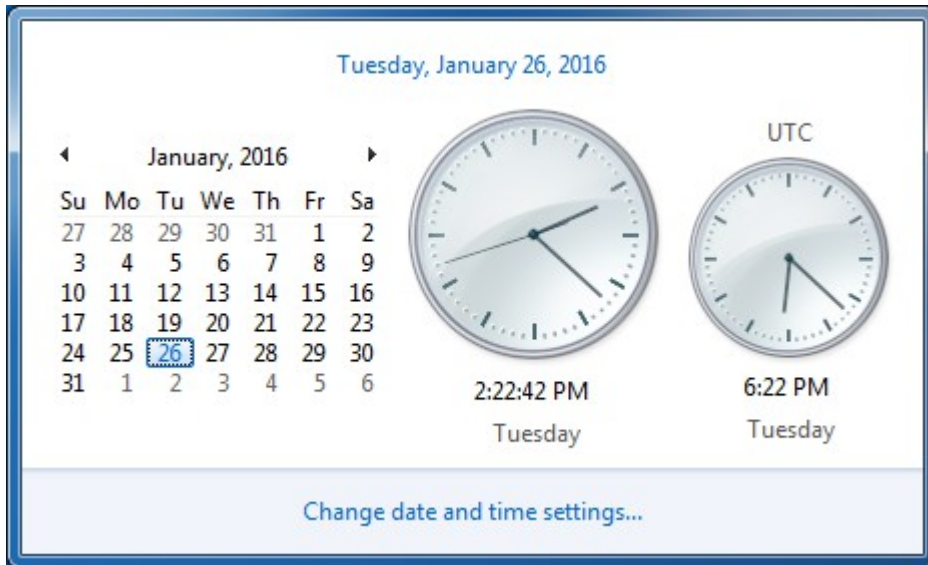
Tuesday, January 26, 2016

◀ January, 2016 ▶

| Su | Mo | Tu | We | Th | Fr | Sa |
|---|---|---|---|---|---|---|
| 27 | 28 | 29 | 30 | 31 | 1 | 2 |
| 3 | 4 | 5 | 6 | 7 | 8 | 9 |
| 10 | 11 | 12 | 13 | 14 | 15 | 16 |
| 17 | 18 | 19 | 20 | 21 | 22 | 23 |
| 24 | 25 | 26 | 27 | 28 | 29 | 30 |
| 31 | 1 | 2 | 3 | 4 | 5 | 6 |

2:22:42 PM
Tuesday

UTC
6:22 PM
Tuesday

Change date and time settings...